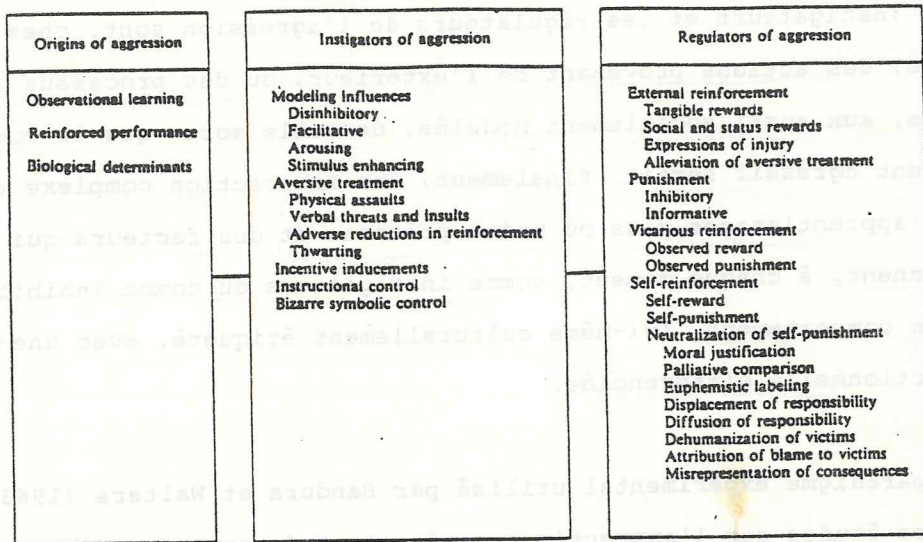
| Origins of aggression | Instigators of aggression | Regulators of aggression |
|---|---|---|
| Observational learning<br>Reinforced performance<br>Biological determinants | Modeling influences<br>Disinhibitory<br>Facilitative<br>Arousing<br>Stimulus enhancing<br>Aversive treatment<br>Physical assaults<br>Verbal threats and insults<br>Adverse reductions in reinforcement<br>Thwarting<br>Incentive inducements<br>Instructional control<br>Bizarre symbolic control | External reinforcement<br>Tangible rewards<br>Social and status rewards<br>Expressions of injury<br>Alleviation of aversive treatment<br>Punishment<br>Inhibitory<br>Informative<br>Vicarious reinforcement<br>Observed reward<br>Observed punishment<br>Self-reinforcement<br>Self-reward<br>Self-punishment<br>Neutralization of self-punishment<br>Moral justification<br>Palliative comparison<br>Euphemistic labeling<br>Displacement of responsibility<br>Diffusion of responsibility<br>Dehumanization of victims<br>Attribution of blame to victims<br>Misrepresentation of consequences |